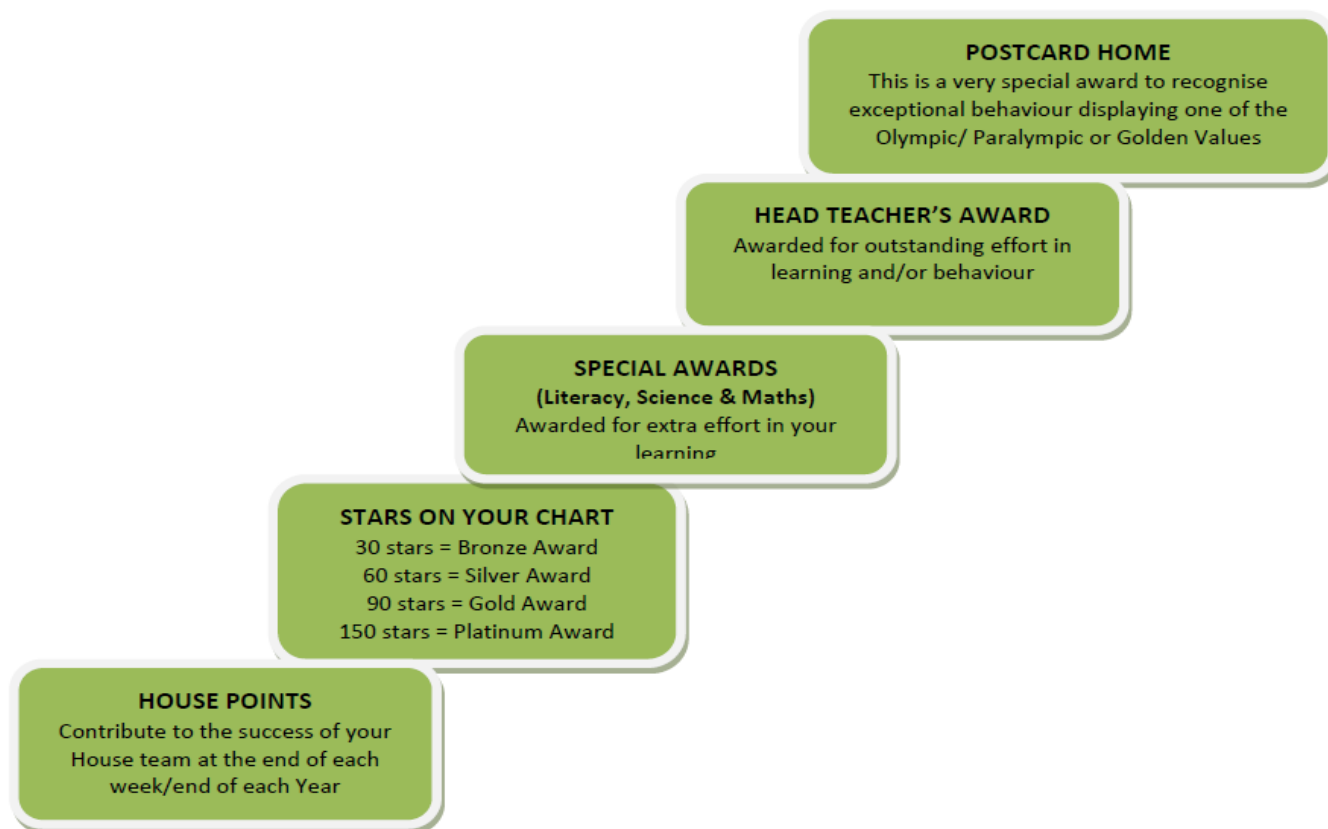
POSTCARD HOME
This is a very special award to recognise exceptional behaviour displaying one of the Olympic/ Paralympic or Golden Values

HEAD TEACHER'S AWARD
Awarded for outstanding effort in learning and/or behaviour

SPECIAL AWARDS
(Literacy, Science & Maths)
Awarded for extra effort in your learning

STARS ON YOUR CHART
30 stars = Bronze Award
60 stars = Silver Award
90 stars = Gold Award
150 stars = Platinum Award

HOUSE POINTS
Contribute to the success of your House team at the end of each week/end of each Year